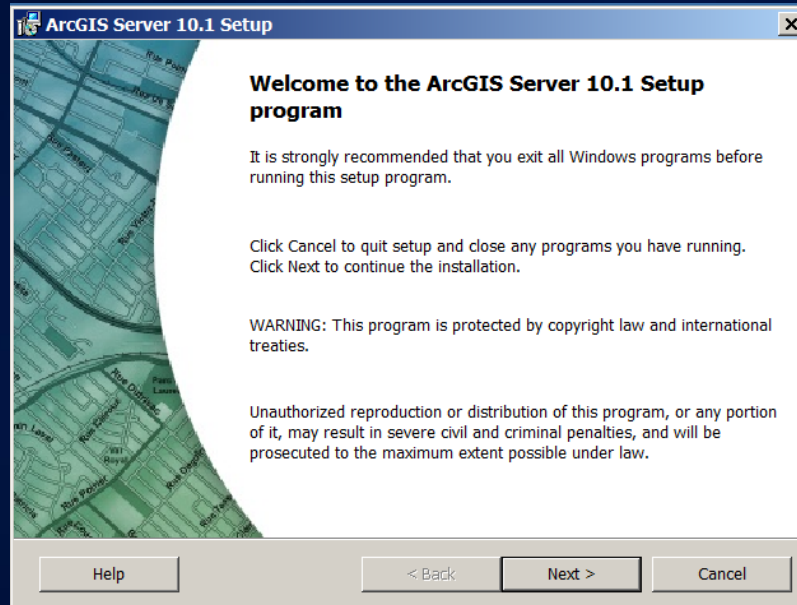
ArcGIS Server 10.1 Setup

Welcome to the ArcGIS Server 10.1 Setup program

It is strongly recommended that you exit all Windows programs before running this setup program.

Click Cancel to quit setup and close any programs you have running. Click Next to continue the installation.

WARNING: This program is protected by copyright law and international treaties.

Unauthorized reproduction or distribution of this program, or any portion of it, may result in severe civil and criminal penalties, and will be prosecuted to the maximum extent possible under law.

Help

< Back

Next >

Cancel